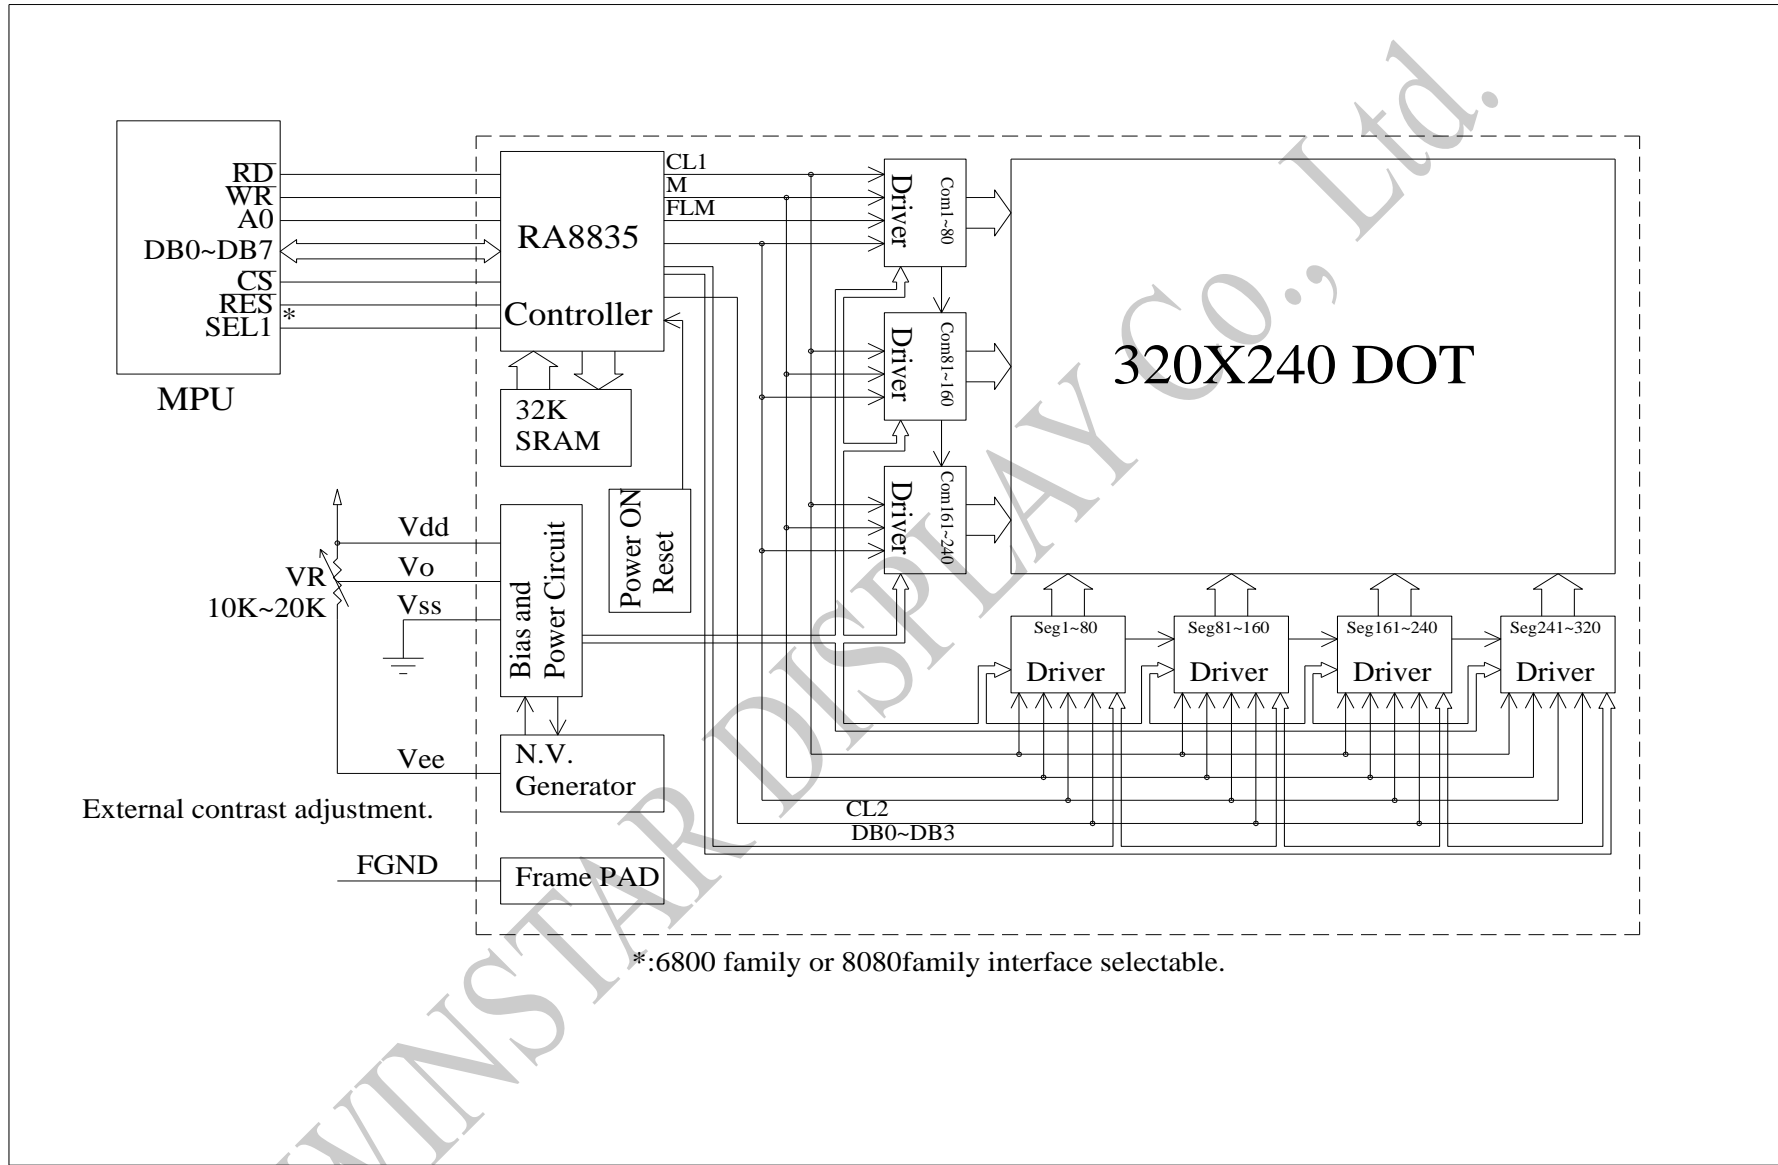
RD
WR
A0
DB0~DB7
CS
RES
SEL1
*

MPU

RA8835

Controller

CL1
M
FLM

32K
SRAM

Driver
Com1~80

Driver
Com81~160

Driver
Com161~240

320X240 DOT

Power ON
Reset

Vdd
Vo
Vss
VR
10K~20K

Bias and
Power Circuit

Seg1~80
Driver

Seg81~160
Driver

Seg161~240
Driver

Seg241~320
Driver

N.V.
Generator

Vee

External contrast adjustment.

CL2
DB0~DB3

FGND

Frame PAD

*:6800 family or 8080family interface selectable.

WINSTAR DISPLAY Co., Ltd.